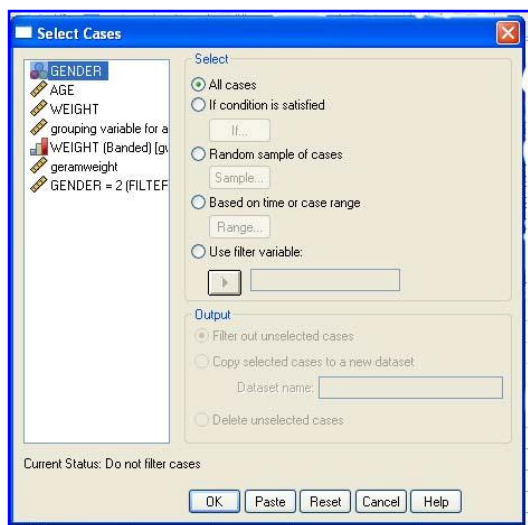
Select Cases

GENDER
AGE
WEIGHT
grouping variable for a
WEIGHT (Banded) [gv
geramweight
GENDER = 2 (FILTEF

Select
All cases
If condition is satisfied
If...
Random sample of cases
Sample...
Based on time or case range
Range...
Use filter variable:

Output
Filter out unselected cases
Copy selected cases to a new dataset
Dataset name:
Delete unselected cases

Current Status: Do not filter cases

OK
Paste
Reset
Cancel
Help